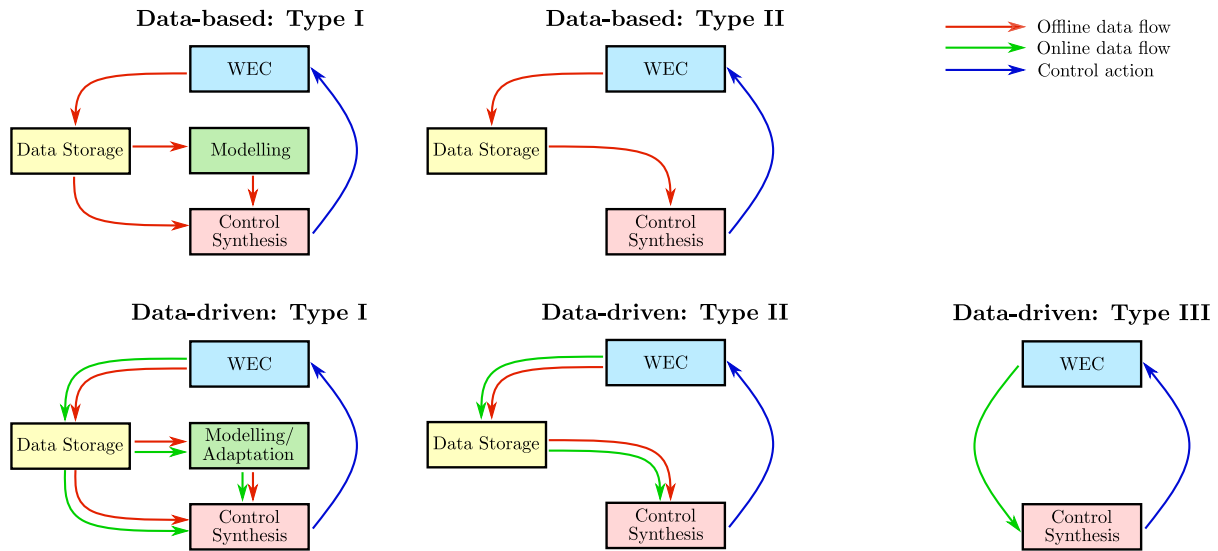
Data-based: Type I

WEC

Data Storage

Modelling

Control Synthesis

Data-based: Type II

WEC

Data Storage

Control Synthesis

Offline data flow
Online data flow
Control action

Data-driven: Type I

WEC

Data Storage

Modelling/ Adaptation

Control Synthesis

Data-driven: Type II

WEC

Data Storage

Control Synthesis

Data-driven: Type III

WEC

Control Synthesis